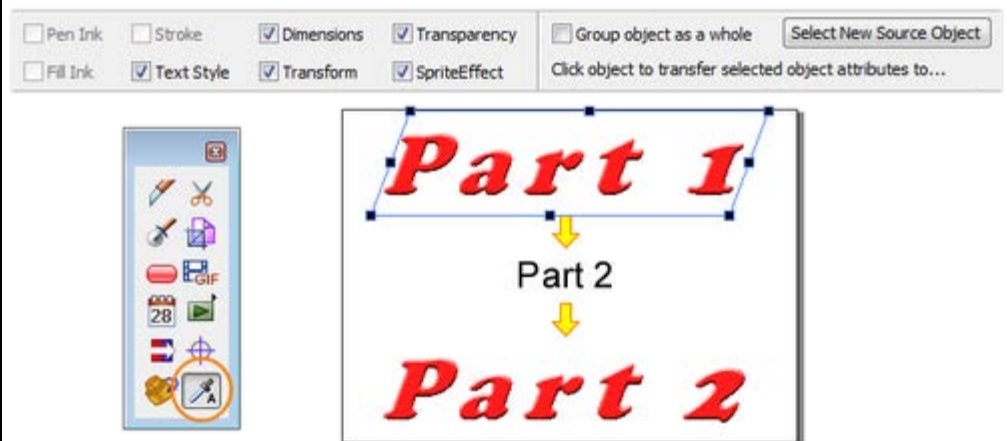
Pen Ink
Stroke
Dimensions
Transparency
Fill Ink
Text Style
Transform
SpriteEffect

Group object as a whole
Select New Source Object
Click object to transfer selected object attributes to...

GIF
28

Part 1

Part 2

Part 2